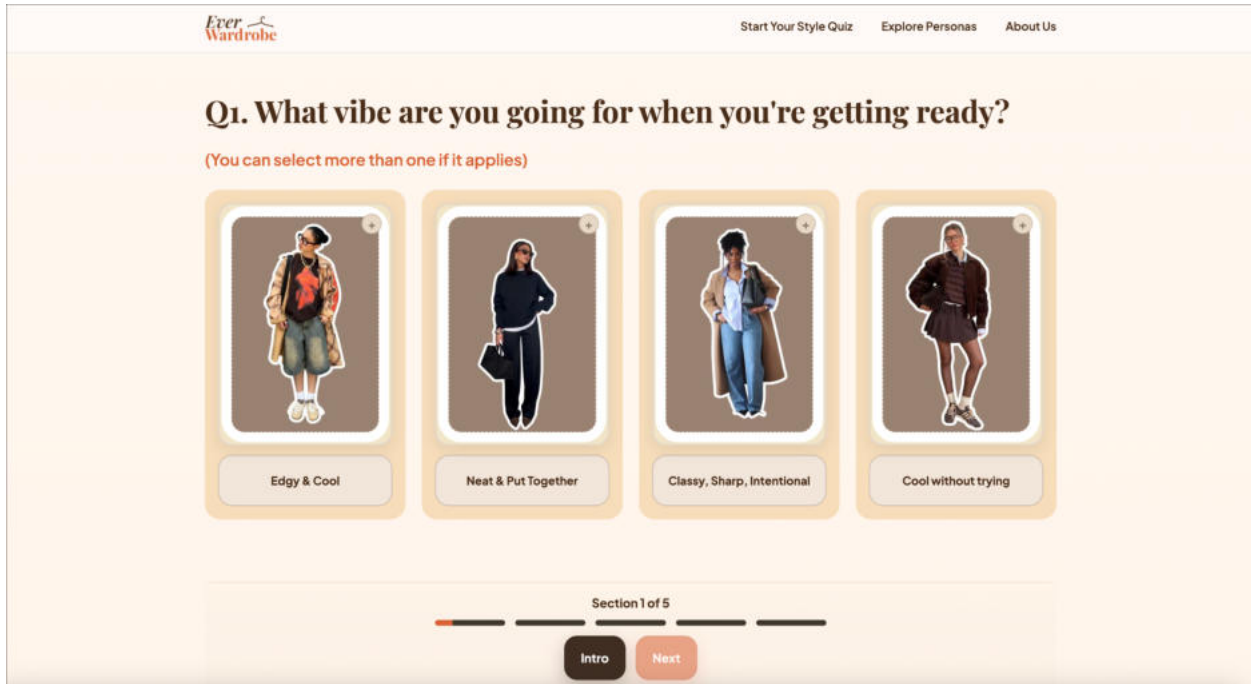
Ever Wardrobe

Start Your Style Quiz Explore Personas About Us

Q1. What vibe are you going for when you're getting ready?

(You can select more than one if it applies)

Edgy & Cool

Neat & Put Together

Classy, Sharp, Intentional

Cool without trying

Section 1 of 5

Intro

Next